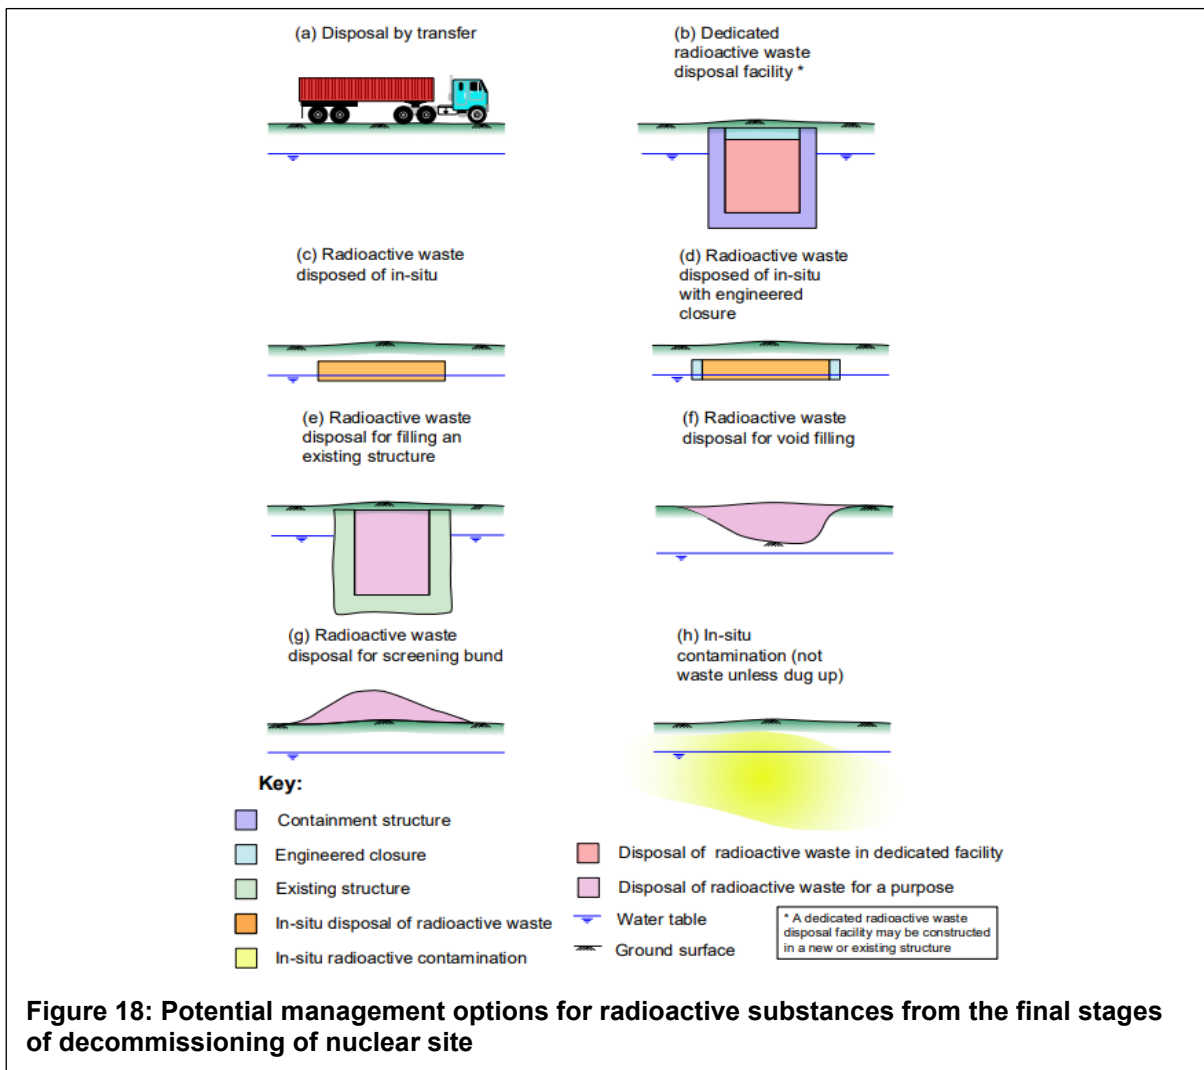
(a) Disposal by transfer

(b) Dedicated radioactive waste disposal facility *

(c) Radioactive waste disposed of in-situ

(d) Radioactive waste disposed of in-situ with engineered closure

(e) Radioactive waste disposal for filling an existing structure

(f) Radioactive waste disposal for void filling

(g) Radioactive waste disposal for screening bund

(h) In-situ contamination (not waste unless dug up)

Key:

Containment structure

Engineered closure

Existing structure

In-situ disposal of radioactive waste

In-situ radioactive contamination

Disposal of radioactive waste in dedicated facility

Disposal of radioactive waste for a purpose

Water table

Ground surface

* A dedicated radioactive waste disposal facility may be constructed in a new or existing structure

Figure 18: Potential management options for radioactive substances from the final stages of decommissioning of nuclear site